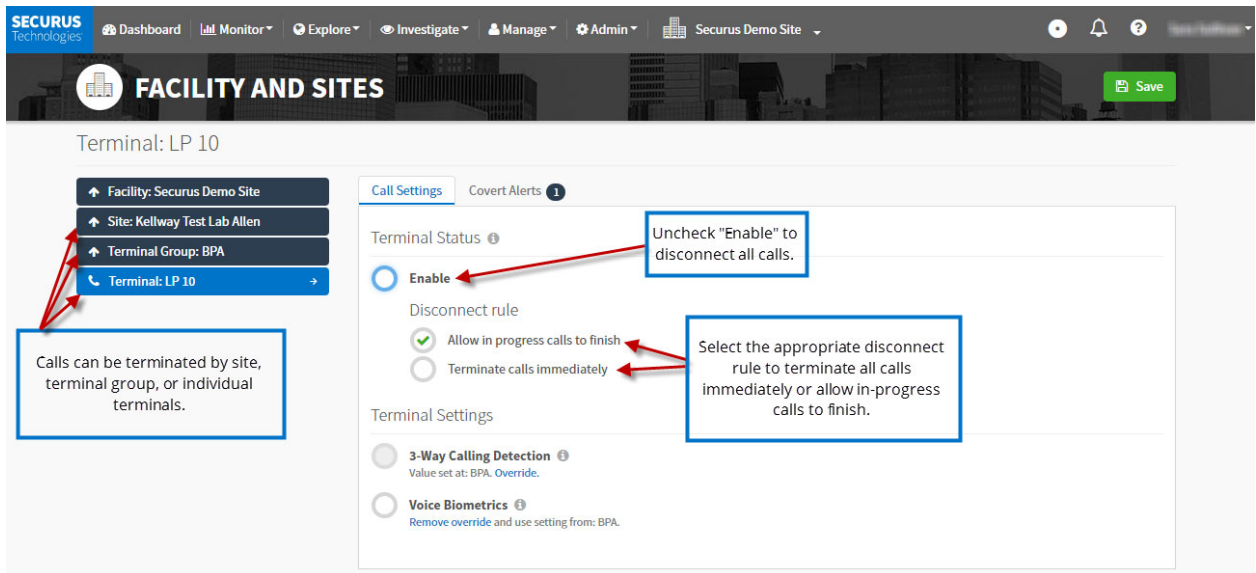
SECURUS Technologies

Dashboard | Monitor | Explore | Investigate | Manage | Admin | Securus Demo Site

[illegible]

FACILITY AND SITES

Save

Terminal: LP 10

Facility: Securus Demo Site

Site: Kellway Test Lab Allen

Terminal Group: BPA

Terminal: LP 10

Calls can be terminated by site, terminal group, or individual terminals.

Call Settings

Covert Alerts 1

Terminal Status

Uncheck "Enable" to disconnect all calls.

Enable

Disconnect rule

Allow in progress calls to finish

Terminate calls immediately

Select the appropriate disconnect rule to terminate all calls immediately or allow in-progress calls to finish.

Terminal Settings

3-Way Calling Detection

Value set at: BPA. Override.

Voice Biometrics

Remove override and use setting from: BPA.